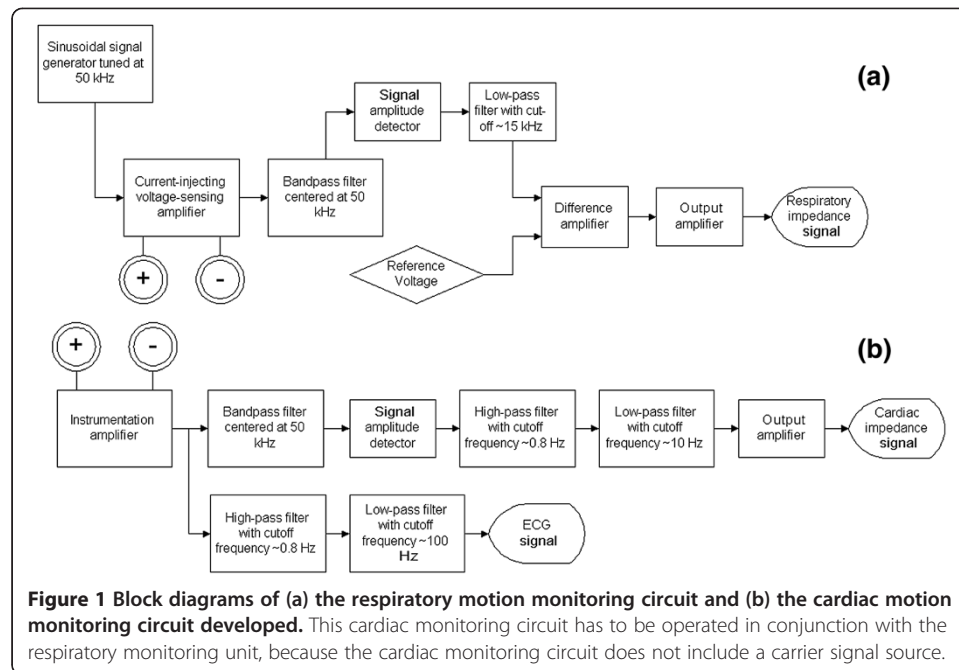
Sinusoidal signal generator tuned at 50 kHz

(a)

Signal amplitude detector

Low-pass filter with cut-off ~15 kHz

Current-injecting voltage-sensing amplifier

Bandpass filter centered at 50 kHz

Difference amplifier

Output amplifier

Respiratory impedance signal

+

-

Reference Voltage

+

-

(b)

Instrumentation amplifier

Bandpass filter centered at 50 kHz

Signal amplitude detector

High-pass filter with cutoff frequency ~0.8 Hz

Low-pass filter with cutoff frequency ~10 Hz

Output amplifier

Cardiac impedance signal

High-pass filter with cutoff frequency ~0.8 Hz

Low-pass filter with cutoff frequency ~100 Hz

ECG signal

**Figure 1 Block diagrams of (a) the respiratory motion monitoring circuit and (b) the cardiac motion monitoring circuit developed.** This cardiac monitoring circuit has to be operated in conjunction with the respiratory monitoring unit, because the cardiac monitoring circuit does not include a carrier signal source.